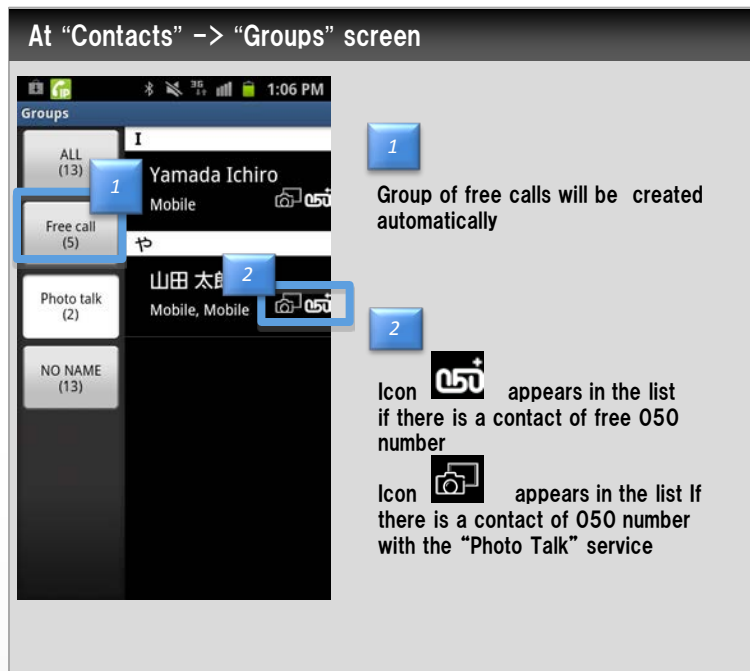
At “Contacts” -> “Groups” screen

1:06 PM

Groups

ALL (13)

Free call (5)

Photo talk (2)

NO NAME (13)

I

1

Yamada Ichiro

Mobile

や

2

山田 太郎

Mobile, Mobile

1

Group of free calls will be created automatically

2

Icon appears in the list if there is a contact of free 050 number

Icon appears in the list If there is a contact of 050 number with the “Photo Talk” service